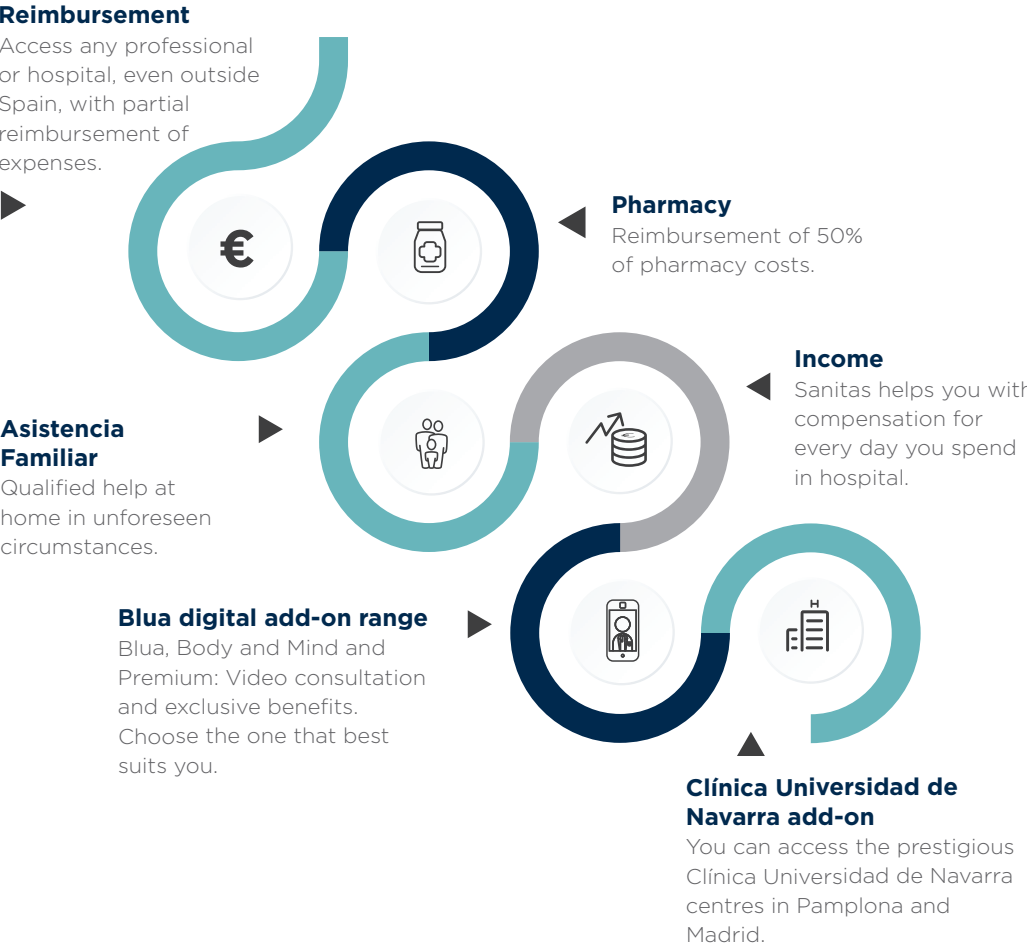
Reimbursement
Access any professional or hospital, even outside Spain, with partial reimbursement of expenses.

€

Pharmacy
Reimbursement of 50% of pharmacy costs.

Income
Sanitas helps you with compensation for every day you spend in hospital.

Asistencia Familiar
Qualified help at home in unforeseen circumstances.

Blua digital add-on range
Blua, Body and Mind and Premium: Video consultation and exclusive benefits. Choose the one that best suits you.

H

Clínica Universidad de Navarra add-on
You can access the prestigious Clínica Universidad de Navarra centres in Pamplona and Madrid.